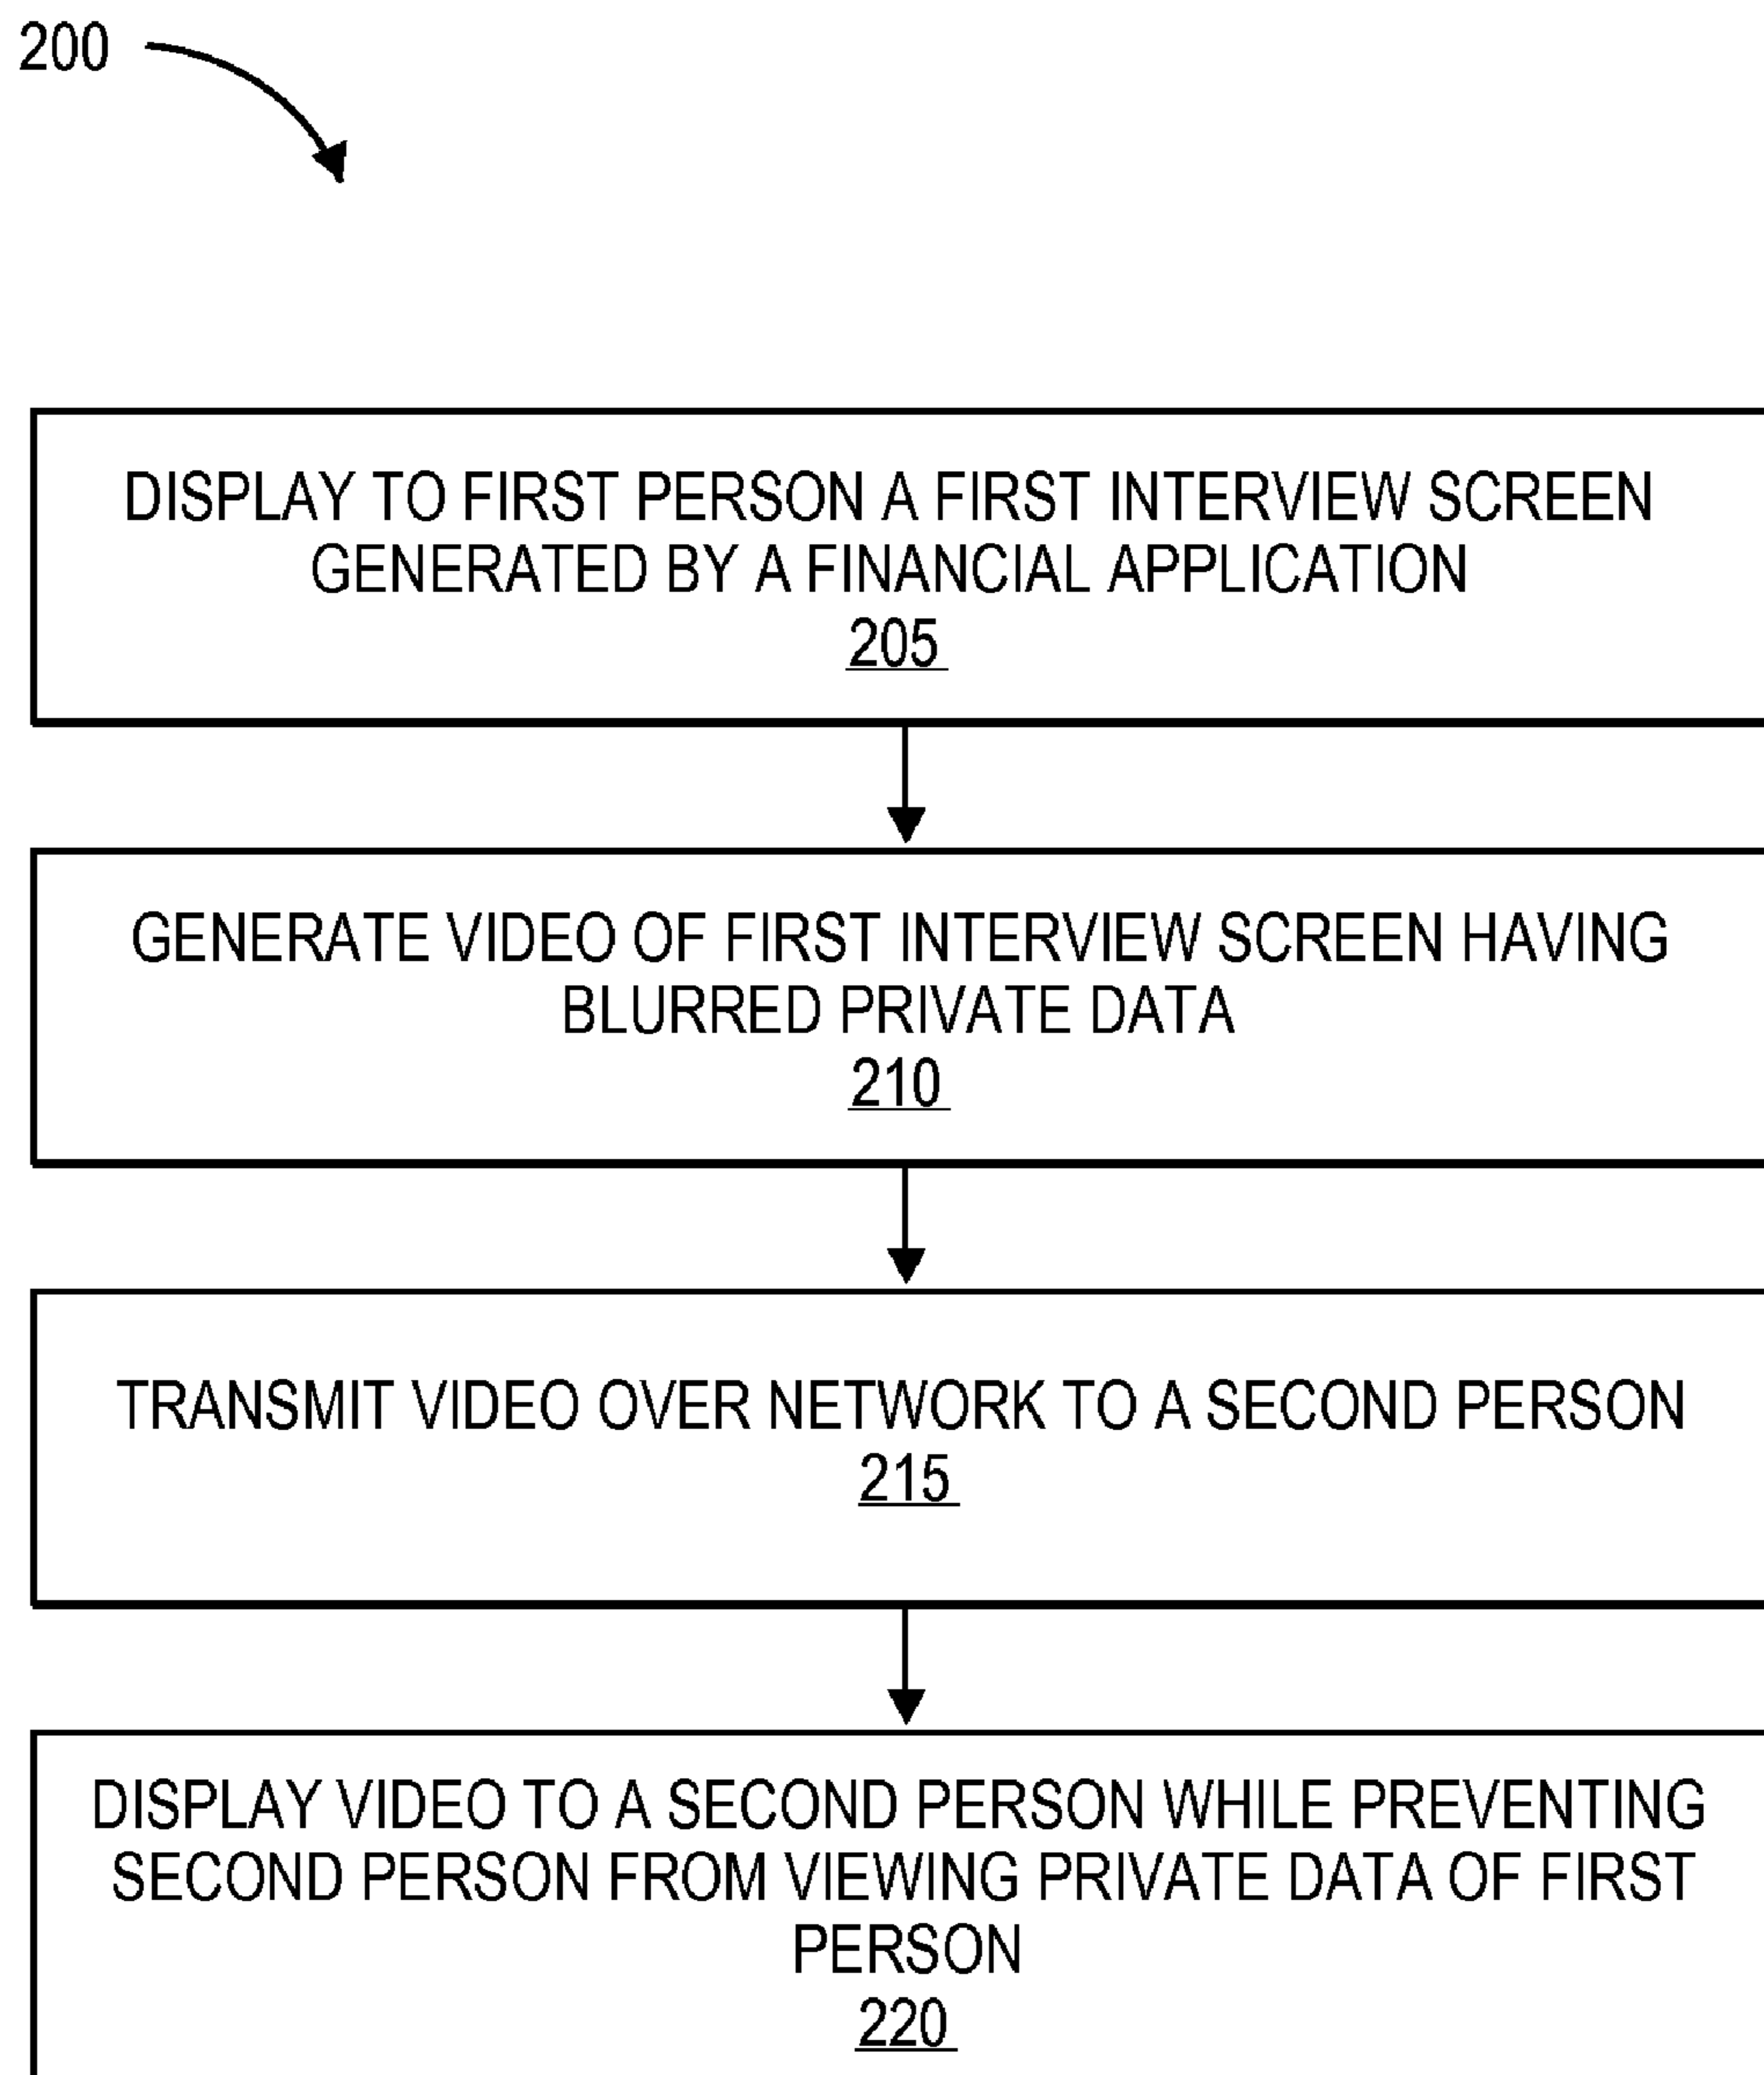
200

DISPLAY TO FIRST PERSON A FIRST INTERVIEW SCREEN GENERATED BY A FINANCIAL APPLICATION
205

GENERATE VIDEO OF FIRST INTERVIEW SCREEN HAVING BLURRED PRIVATE DATA
210

TRANSMIT VIDEO OVER NETWORK TO A SECOND PERSON
215

DISPLAY VIDEO TO A SECOND PERSON WHILE PREVENTING SECOND PERSON FROM VIEWING PRIVATE DATA OF FIRST PERSON
220